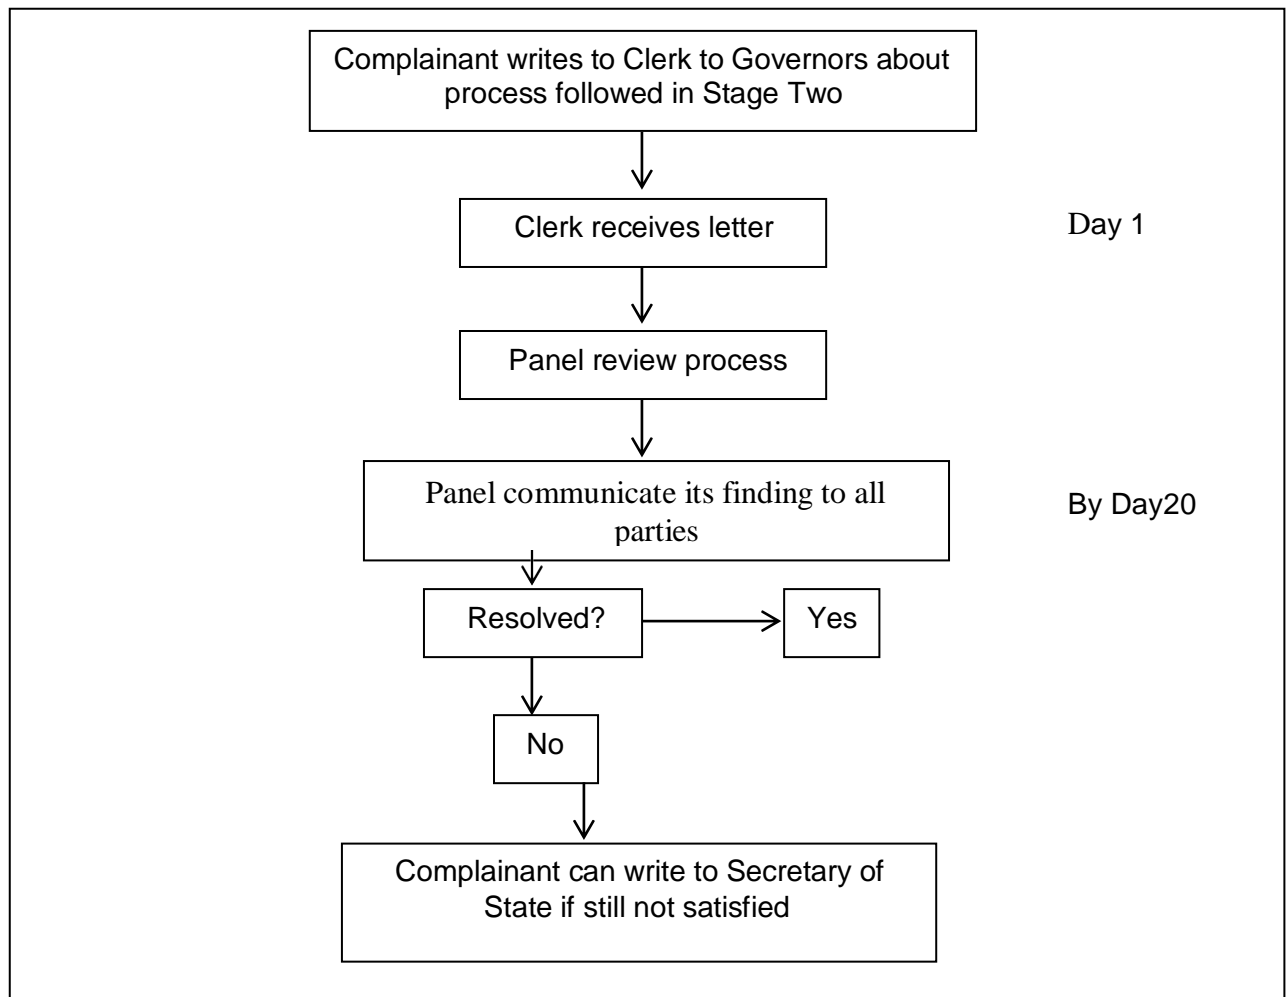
Complainant writes to Clerk to Governors about process followed in Stage Two

Clerk receives letter

Day 1

Panel review process

Panel communicate its finding to all parties

By Day20

Resolved?

Yes

No

Complainant can write to Secretary of State if still not satisfied